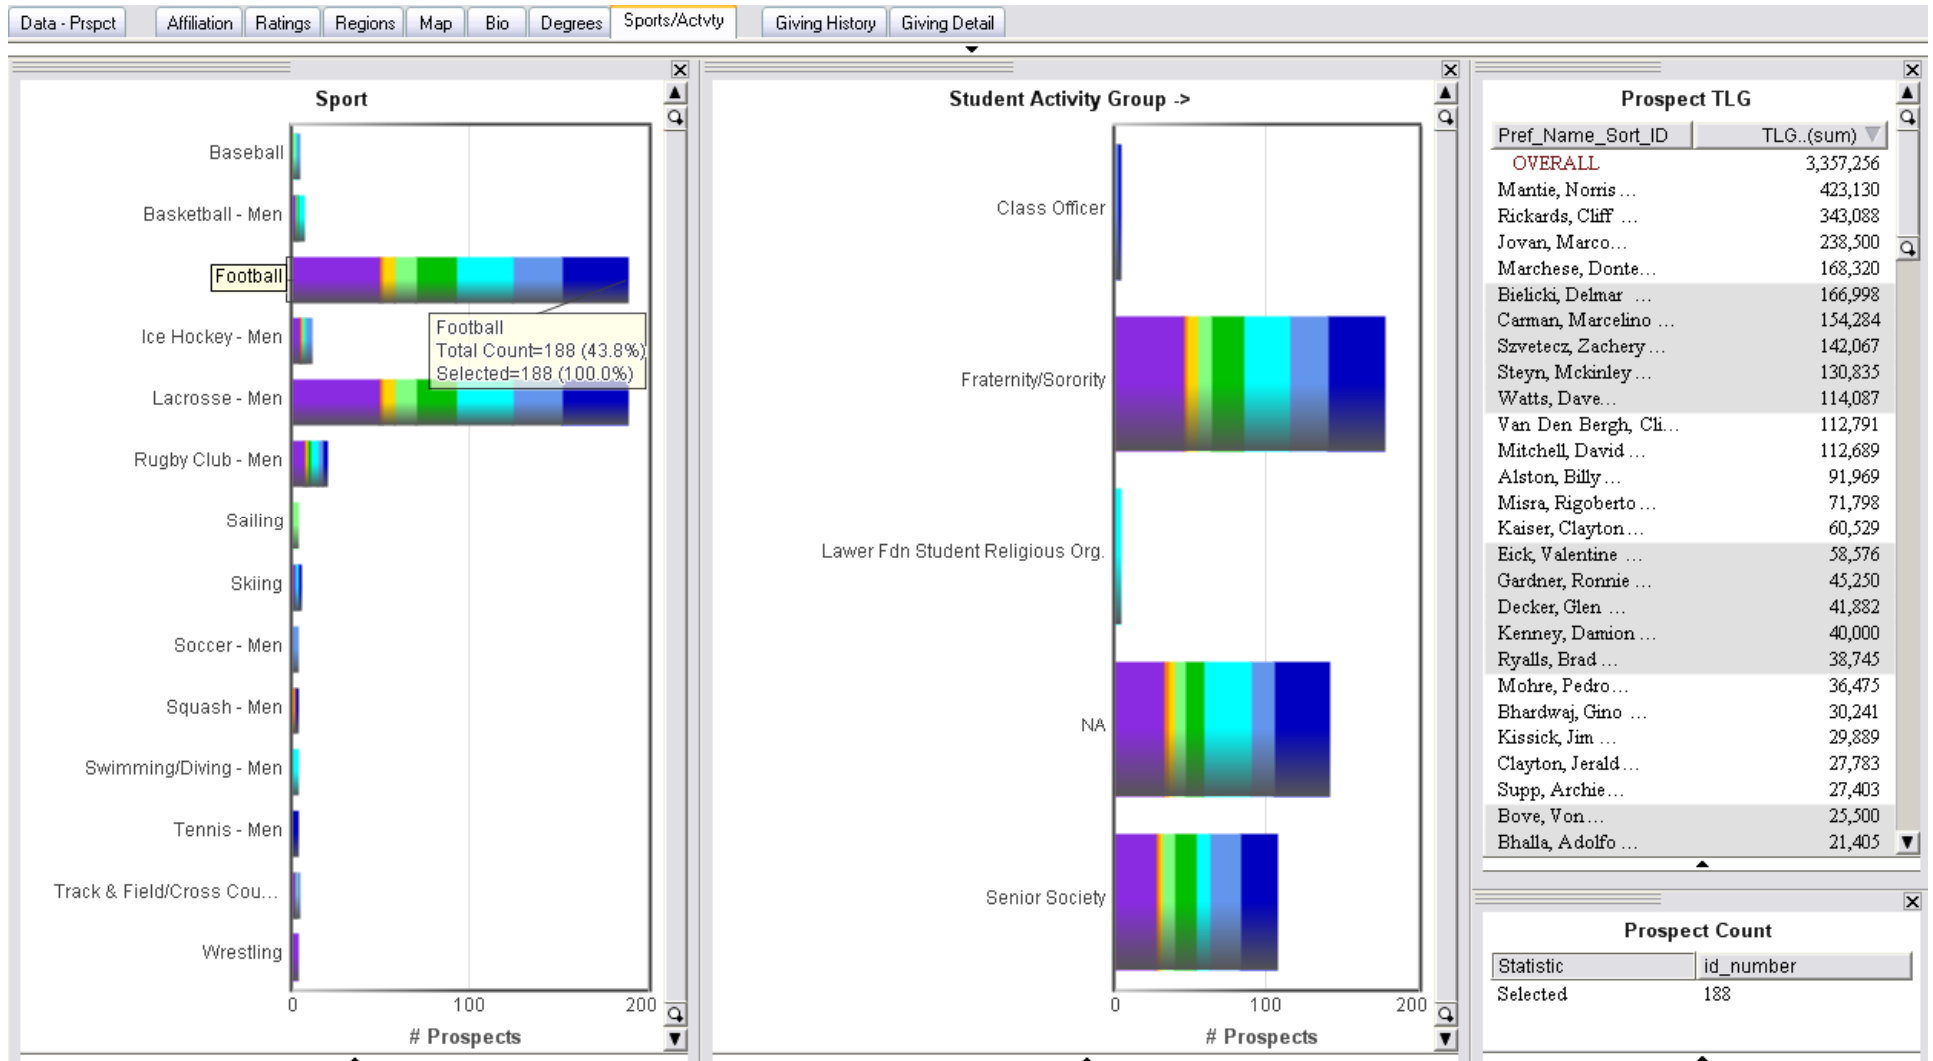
Data - Prspct | Affiliation | Ratings | Regions | Map | Bio | Degrees | Sports/Actvty | Giving History | Giving Detail

Sport

Baseball
Basketball - Men
Football
Ice Hockey - Men
Lacrosse - Men
Rugby Club - Men
Sailing
Skiing
Soccer - Men
Squash - Men
Swimming/Diving - Men
Tennis - Men
Track & Field/Cross Cou...
Wrestling

Football
Total Count=188 (43.8%)
Selected=188 (100.0%)

0 100 200
# Prospects

Student Activity Group ->

Class Officer
Fraternity/Sorority
Lawer Fdn Student Religious Org.
NA
Senior Society

0 100 200
# Prospects

Prospect TLG

| Pref_Name_Sort_ID | TLG..(sum) |
|---|---|
| OVERALL | 3,357,256 |
| Mantie, Norris ... | 423,130 |
| Rickards, Cliff ... | 343,088 |
| Jovan, Marco... | 238,500 |
| Marchese, Donte... | 168,320 |
| Bielicki, Delmar ... | 166,998 |
| Carman, Marcelino ... | 154,284 |
| Szvetecz, Zachery ... | 142,067 |
| Steyn, Mckinley ... | 130,835 |
| Watts, Dave... | 114,087 |
| Van Den Bergh, Cli... | 112,791 |
| Mitchell, David ... | 112,689 |
| Alston, Billy ... | 91,969 |
| Misra, Rigoberto ... | 71,798 |
| Kaiser, Clayton ... | 60,529 |
| Eick, Valentine ... | 58,576 |
| Gardner, Ronnie ... | 45,250 |
| Decker, Glen ... | 41,882 |
| Kenney, Damion ... | 40,000 |
| Ryalls, Brad ... | 38,745 |
| Mohre, Pedro... | 36,475 |
| Bhardwaj, Gino ... | 30,241 |
| Kissick, Jim ... | 29,889 |
| Clayton, Jerald ... | 27,783 |
| Supp, Archie ... | 27,403 |
| Bove, Von ... | 25,500 |
| Bhalla, Adolfo ... | 21,405 |

Prospect Count

| Statistic | id_number |
|---|---|
| Selected | 188 |